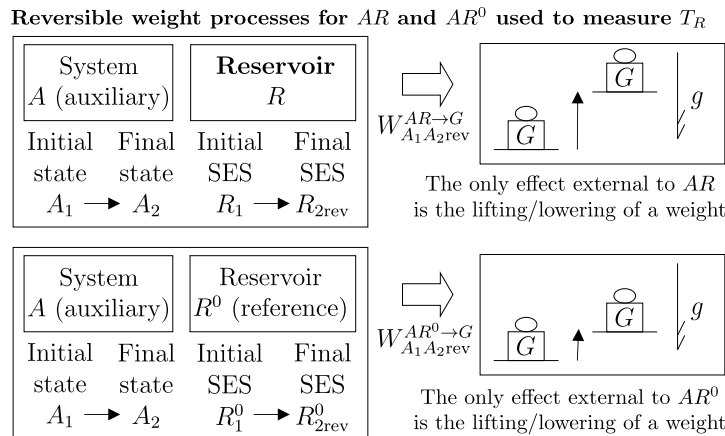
**Reversible weight processes for $AR$ and $AR^0$ used to measure $T_R$**

System $A$ (auxiliary)

**Reservoir** $R$

Initial state $A_1$ → Final state $A_2$

Initial SES $R_1$ → Final SES $R_{2\text{rev}}$

$W^{AR\to G}_{A_1A_2\text{rev}}$

$G$

$G$

$g$

The only effect external to $AR$ is the lifting/lowering of a weight

System $A$ (auxiliary)

Reservoir $R^0$ (reference)

Initial state $A_1$ → Final state $A_2$

Initial SES $R^0_1$ → Final SES $R^0_{2\text{rev}}$

$W^{AR^0\to G}_{A_1A_2\text{rev}}$

$G$

$G$

$g$

The only effect external to $AR^0$ is the lifting/lowering of a weight